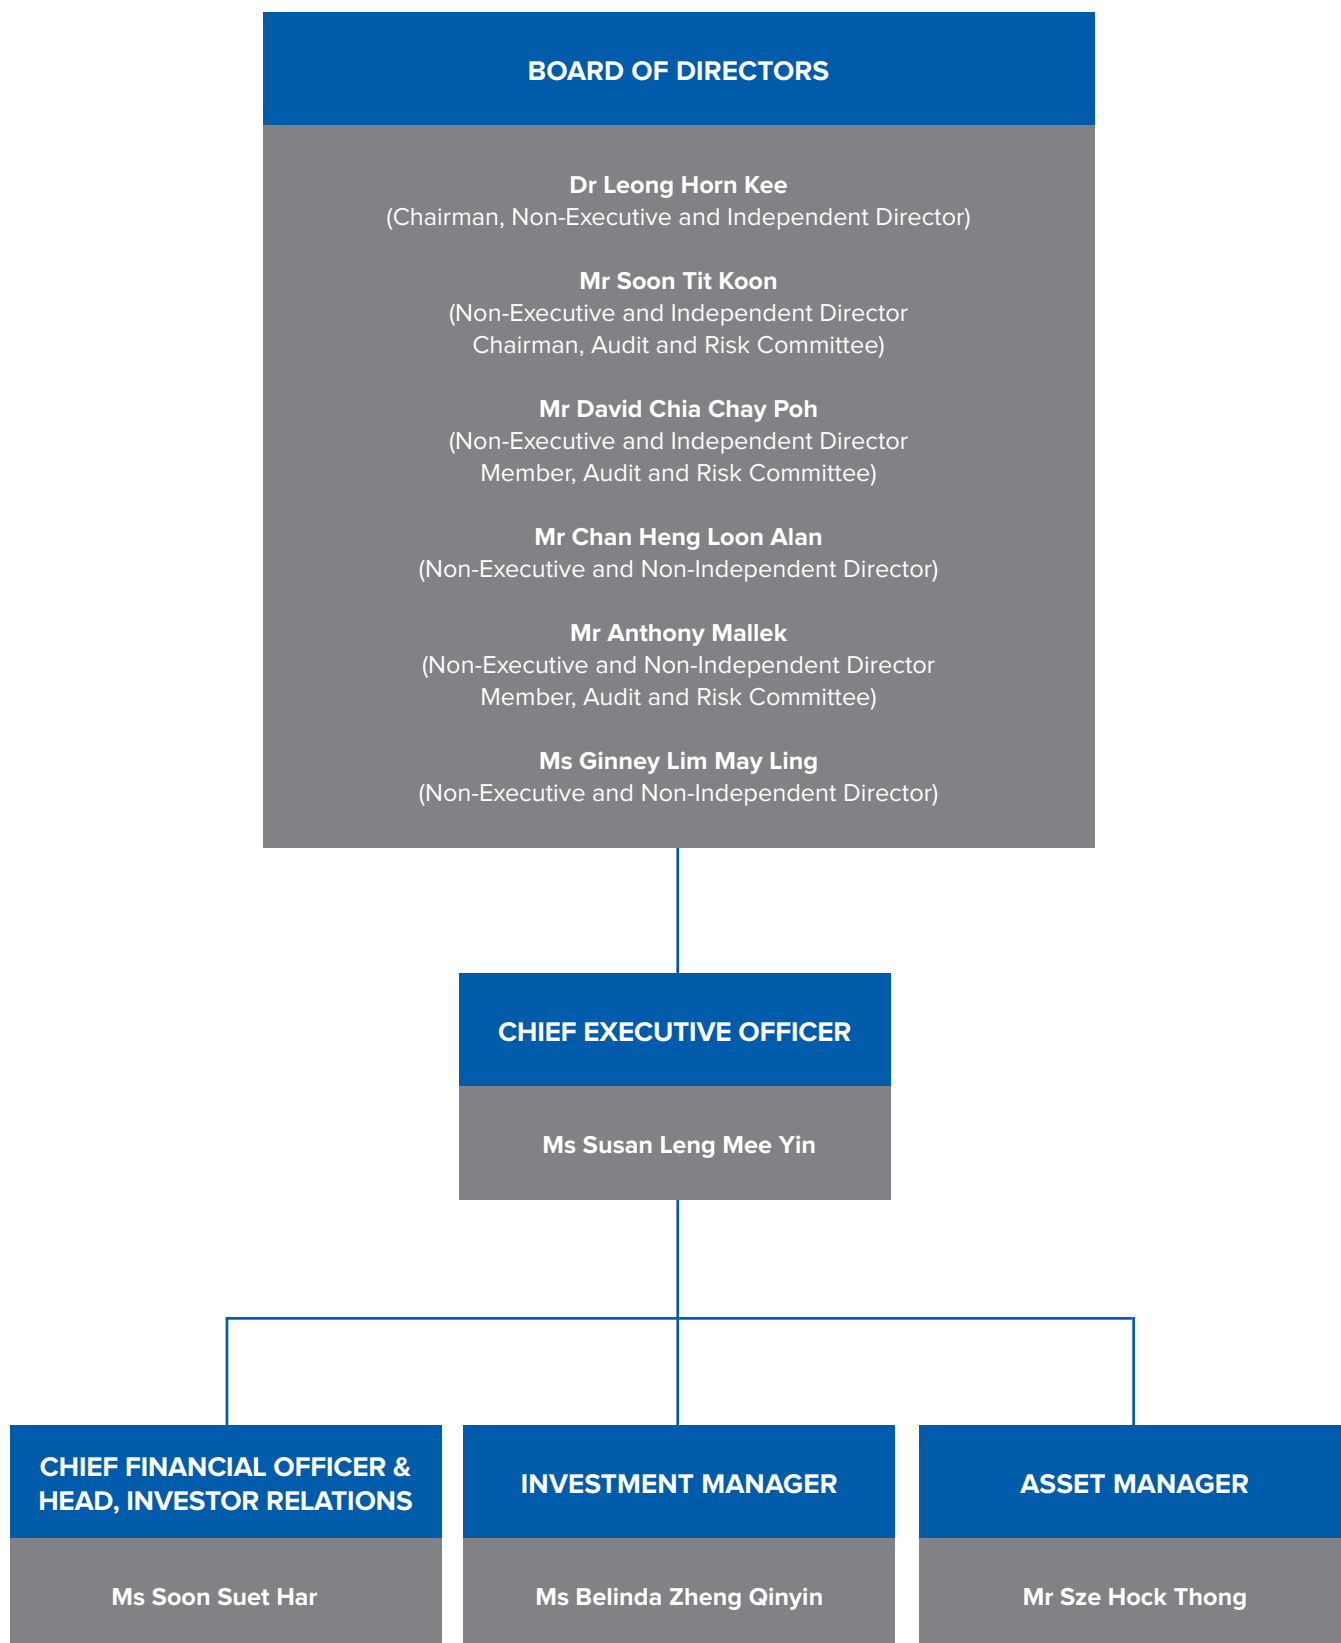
BOARD OF DIRECTORS

Dr Leong Horn Kee
(Chairman, Non-Executive and Independent Director)

Mr Soon Tit Koon
(Non-Executive and Independent Director
Chairman, Audit and Risk Committee)

Mr David Chia Chay Poh
(Non-Executive and Independent Director
Member, Audit and Risk Committee)

Mr Chan Heng Loon Alan
(Non-Executive and Non-Independent Director)

Mr Anthony Mallek
(Non-Executive and Non-Independent Director
Member, Audit and Risk Committee)

Ms Ginney Lim May Ling
(Non-Executive and Non-Independent Director)

CHIEF EXECUTIVE OFFICER

Ms Susan Leng Mee Yin

CHIEF FINANCIAL OFFICER & HEAD, INVESTOR RELATIONS

Ms Soon Suet Har

INVESTMENT MANAGER

Ms Belinda Zheng Qinyin

ASSET MANAGER

Mr Sze Hock Thong